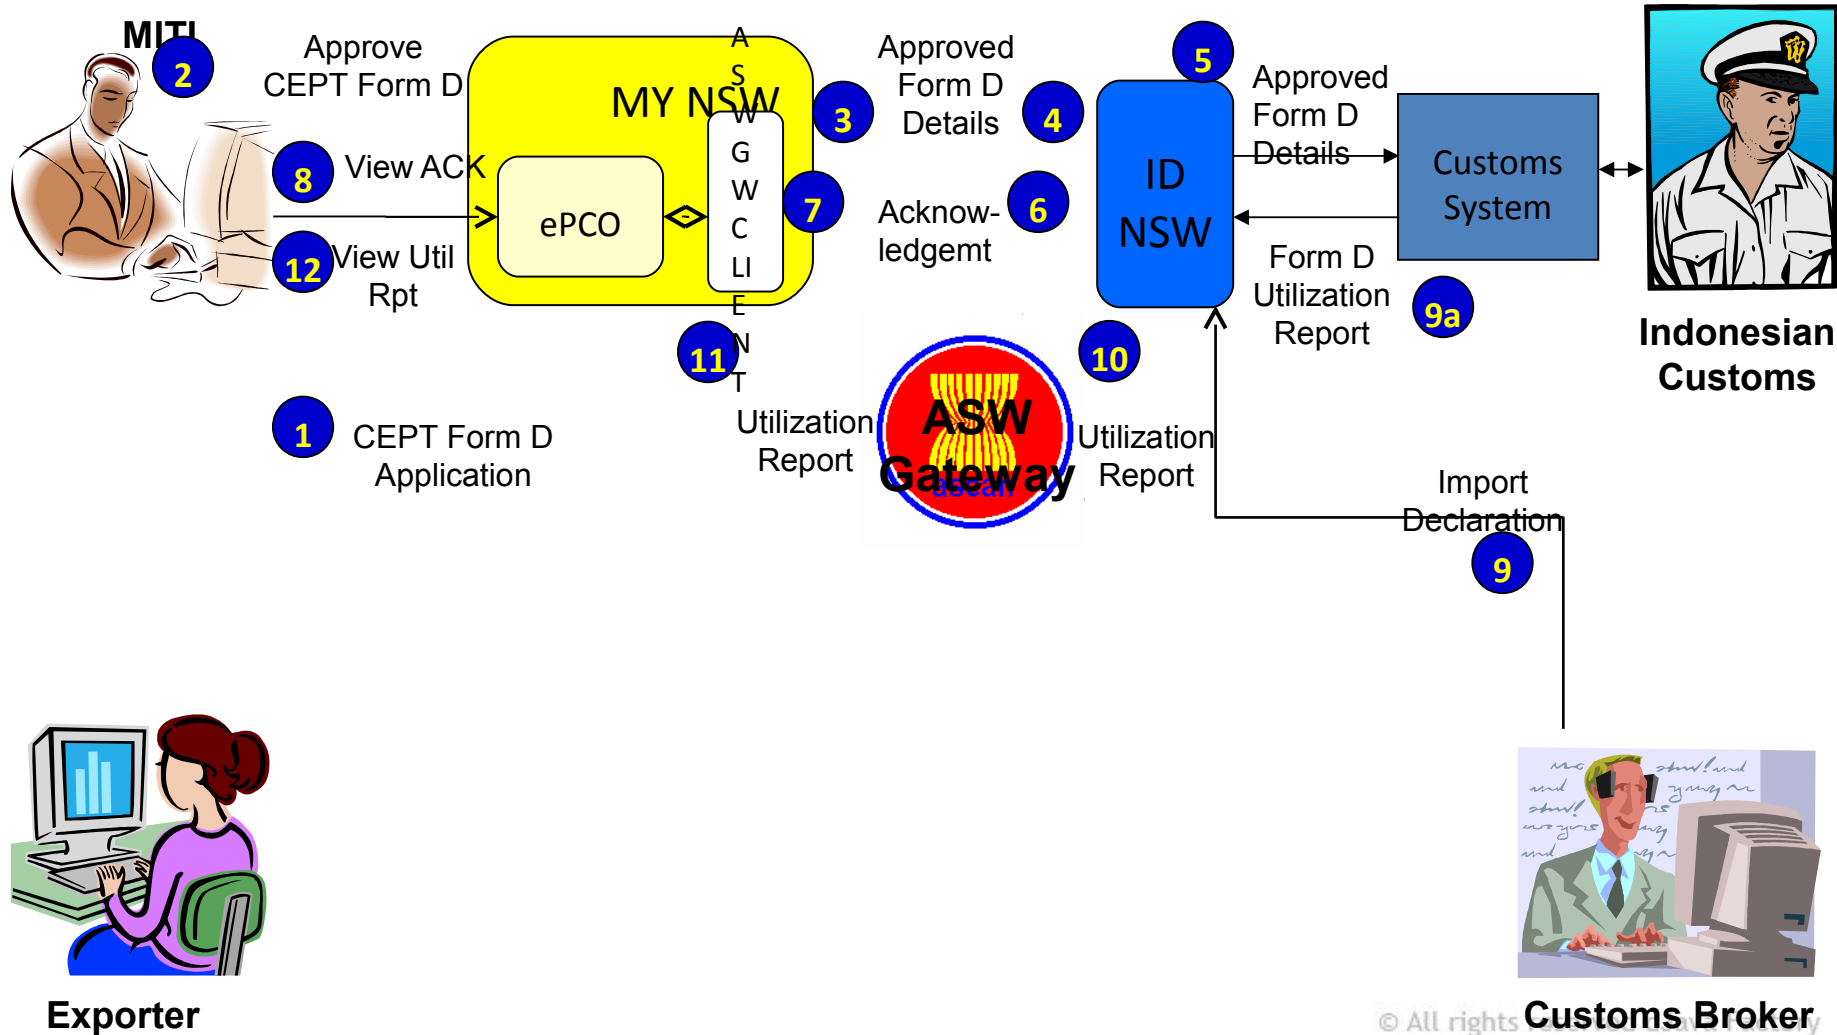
MITI
2
Approve CEPT Form D

MY NSW
ASW GW CLIENT
ePCO

3
Approved Form D Details
4

5
ID NSW
Approved Form D Details

Customs System

8
View ACK

7

Acknow-ledgemt
6

12
View Util Rpt

Form D Utilization Report
9a

Indonesian Customs

11
10

1
CEPT Form D Application

Utilization Report

ASW Gateway
asean

Utilization Report

Import Declaration
9

Exporter

Customs Broker
© All rights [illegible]